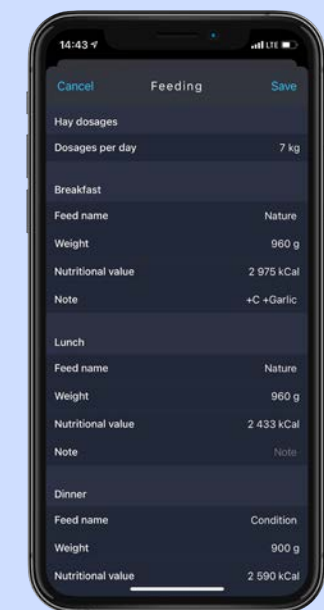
14:43
LTE

Cancel Feeding Save

Hay dosages

Dosages per day 7 kg

Breakfast

Feed name Nature

Weight 960 g

Nutritional value 2 975 kCal

Note +C +Garlic

Lunch

Feed name Nature

Weight 960 g

Nutritional value 2 433 kCal

Note Note

Dinner

Feed name Condition

Weight 900 g

Nutritional value 2 590 kCal